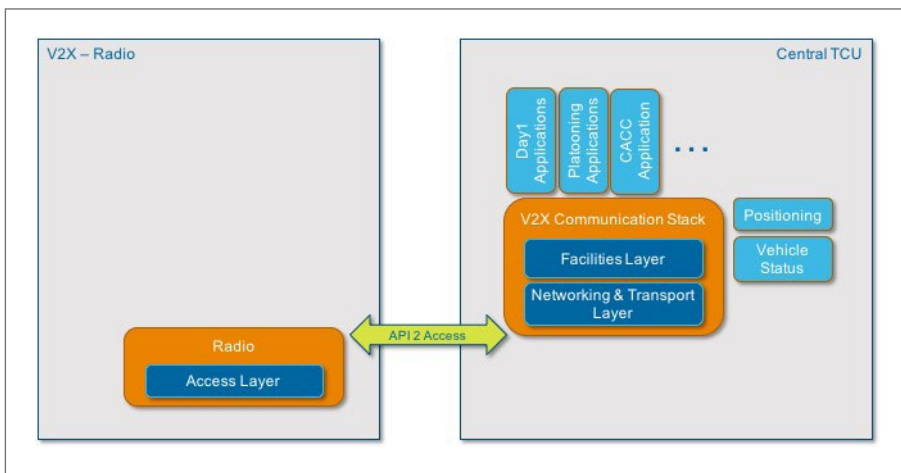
V2X – Radio

Radio

Access Layer

API 2 Access

Central TCU

Day1 Applications

Platooning Applications

CACC Application

...

V2X Communication Stack

Facilities Layer

Networking & Transport Layer

Positioning

Vehicle Status